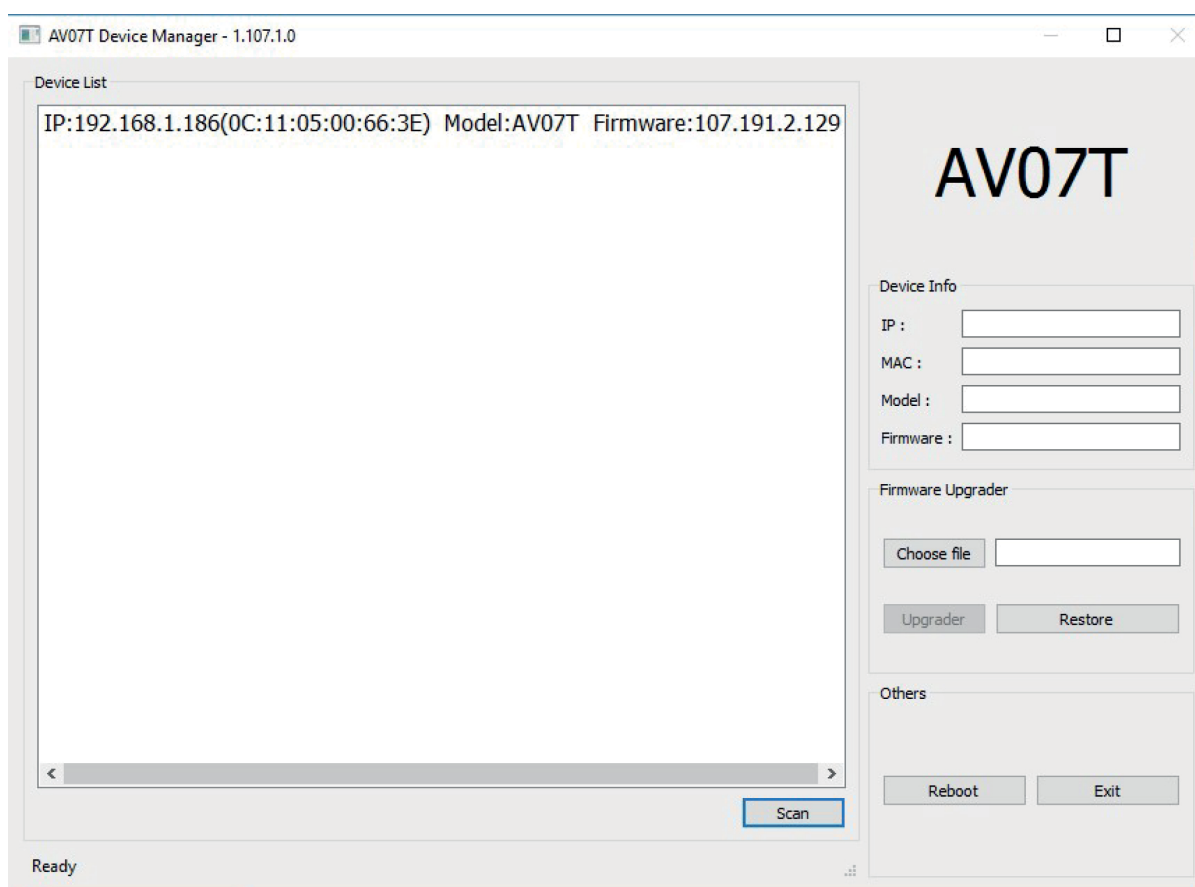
AV07T Device Manager - 1.107.1.0

Device List

IP:192.168.1.186(0C:11:05:00:66:3E) Model:AV07T Firmware:107.191.2.129

Scan

Ready

AV07T

Device Info

IP :

MAC :

Model :

Firmware :

Firmware Upgrader

Choose file

Upgrader

Restore

Others

Reboot

Exit